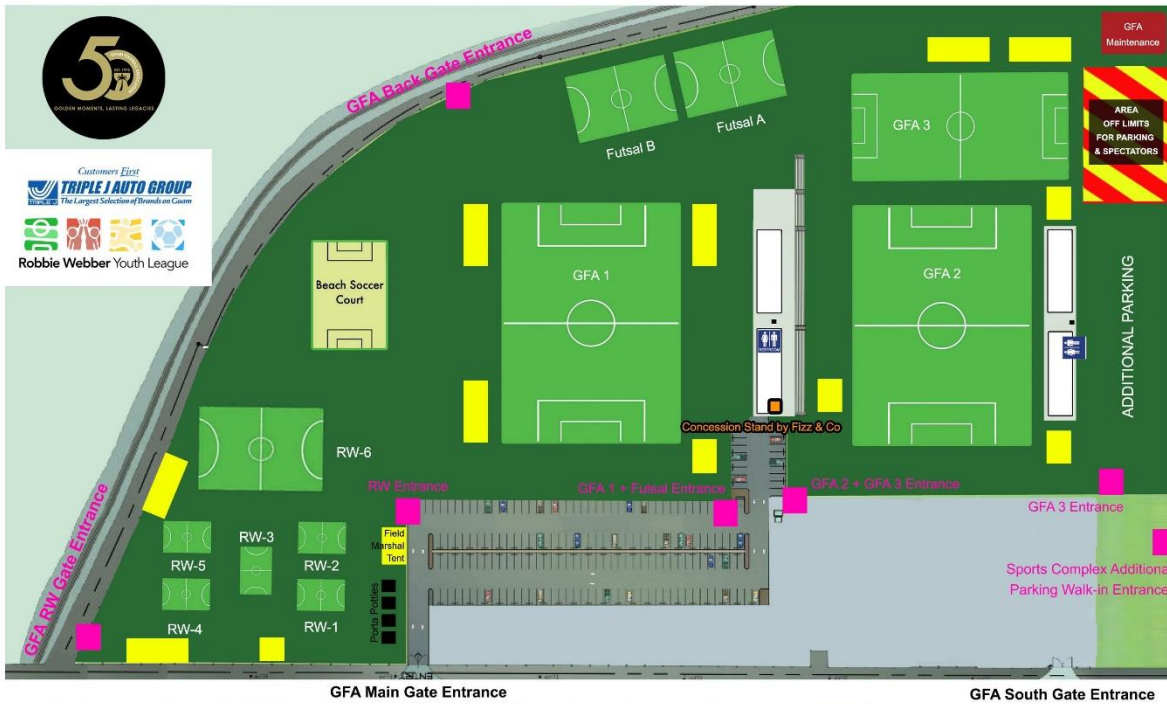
50
GOLDEN MOMENTS, LASTING LEGACIES

Customers First
TRIPLE J AUTO GROUP
The Largest Selection of Brands on Guam
Robbie Webber Youth League

GFA Back Gate Entrance

Futsal B
Futsal A

GFA 3

GFA Maintenance

AREA OFF LIMITS FOR PARKING & SPECTATORS

Beach Soccer Court

GFA 1

GFA 2

ADDITIONAL PARKING

Concession Stand by Fizz & Co

RW-6

RW Entrance

GFA 1 + Futsal Entrance

GFA 2 + GFA 3 Entrance

GFA 3 Entrance

Field Marshal Tent

RW-5
RW-3
RW-2
RW-4
RW-1

Porta Potties

GFA RW Gate Entrance

Sports Complex Additiona
Parking Walk-in Entrance

GFA Main Gate Entrance

GFA South Gate Entrance